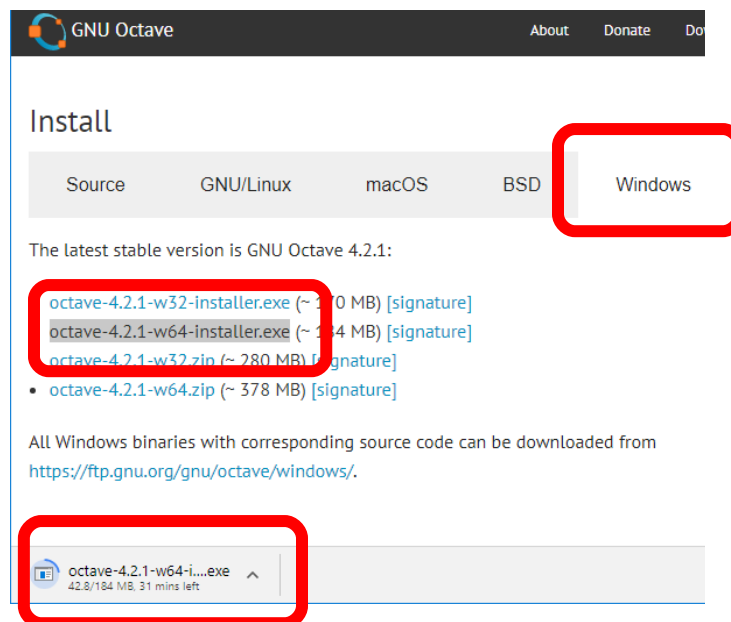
GNU Octave

About Donate Do

Install

Source GNU/Linux macOS BSD Windows

The latest stable version is GNU Octave 4.2.1:

octave-4.2.1-w32-installer.exe (~ 1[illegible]0 MB) [signature]
octave-4.2.1-w64-installer.exe (~ 1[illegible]4 MB) [signature]
octave-4.2.1-w32.zip (~ 280 MB) [signature]
• octave-4.2.1-w64.zip (~ 378 MB) [signature]

All Windows binaries with corresponding source code can be downloaded from https://ftp.gnu.org/gnu/octave/windows/.

octave-4.2.1-w64-i....exe
42.8/184 MB, 31 mins left